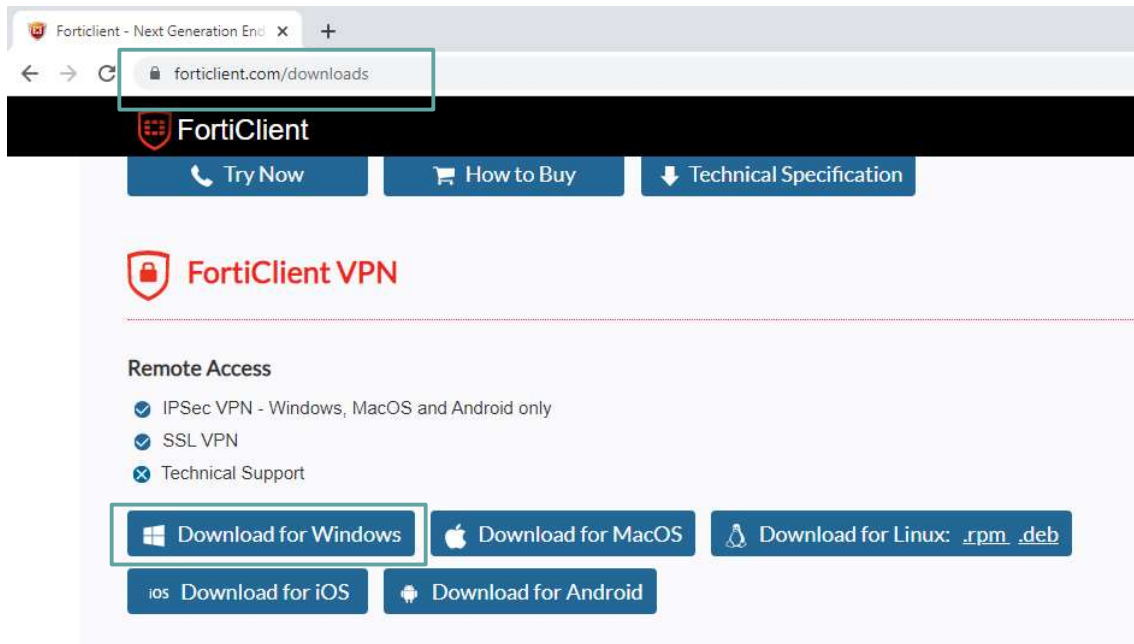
Forticlient - Next Generation End ×

forticlient.com/downloads

FortiClient

Try Now

How to Buy

Technical Specification

FortiClient VPN

Remote Access

IPSec VPN - Windows, MacOS and Android only

SSL VPN

Technical Support

Download for Windows

Download for MacOS

Download for Linux: .rpm .deb

iOS Download for iOS

Download for Android